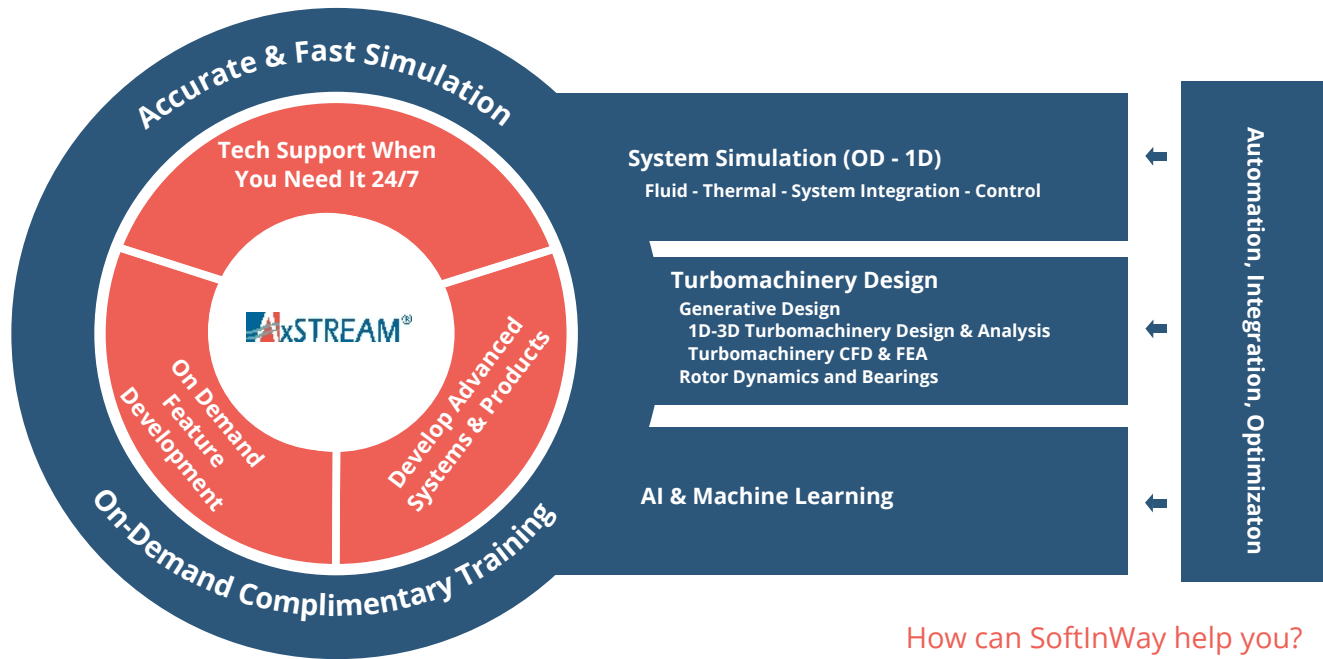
Accurate & Fast Simulation

Tech Support When You Need It 24/7

AxSTREAM®

On Demand Feature Development

Develop Advanced Systems & Products

On-Demand Complimentary Training

System Simulation (OD - 1D)
Fluid - Thermal - System Integration - Control

Turbomachinery Design
Generative Design
1D-3D Turbomachinery Design & Analysis
Turbomachinery CFD & FEA
Rotor Dynamics and Bearings

AI & Machine Learning

Automation, Integration, Optimizaton

How can SoftInWay help you?